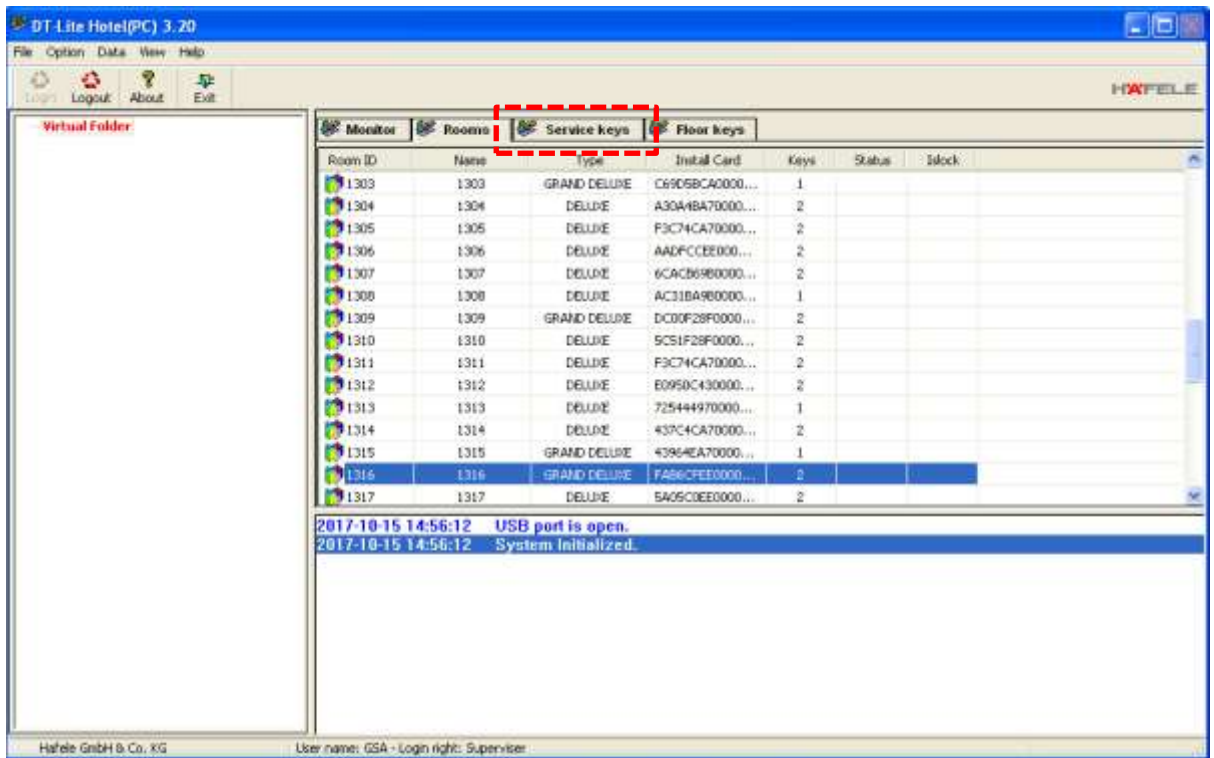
DT-Lite Hotel(PC) 3.20

File Option Data View Help

Login Logout About Exit

HAFELE

Virtual Folder

Monitor Rooms Service keys Floor keys

| Room ID | Name | Type | Install Card | Keys | Status | Islock |
|---|---|---|---|---|---|---|
| 1303 | 1303 | GRAND DELUXE | C69D5BCA0000... | 1 | | |
| 1304 | 1304 | DELUXE | A30A4BA70000... | 2 | | |
| 1305 | 1305 | DELUXE | F3C74CA70000... | 2 | | |
| 1306 | 1306 | DELUXE | AADFCCEE000... | 2 | | |
| 1307 | 1307 | DELUXE | 6CACB69B0000... | 2 | | |
| 1308 | 1308 | DELUXE | AC31BA9B0000... | 1 | | |
| 1309 | 1309 | GRAND DELUXE | DC00F28F0000... | 2 | | |
| 1310 | 1310 | DELUXE | 5C51F28F0000... | 2 | | |
| 1311 | 1311 | DELUXE | F3C74CA70000... | 2 | | |
| 1312 | 1312 | DELUXE | E0950C430000... | 2 | | |
| 1313 | 1313 | DELUXE | 725444970000... | 1 | | |
| 1314 | 1314 | DELUXE | 437C4CA70000... | 2 | | |
| 1315 | 1315 | GRAND DELUXE | 43964EA70000... | 1 | | |
| 1316 | 1316 | GRAND DELUXE | FA86CFEE0000... | 2 | | |
| 1317 | 1317 | DELUXE | 5A05C0EE0000... | 2 | | |

2017-10-15 14:56:12 USB port is open.
2017-10-15 14:56:12 System Initialized.

Hafele GmbH & Co. KG

User name: GSA - Login right: Superviser